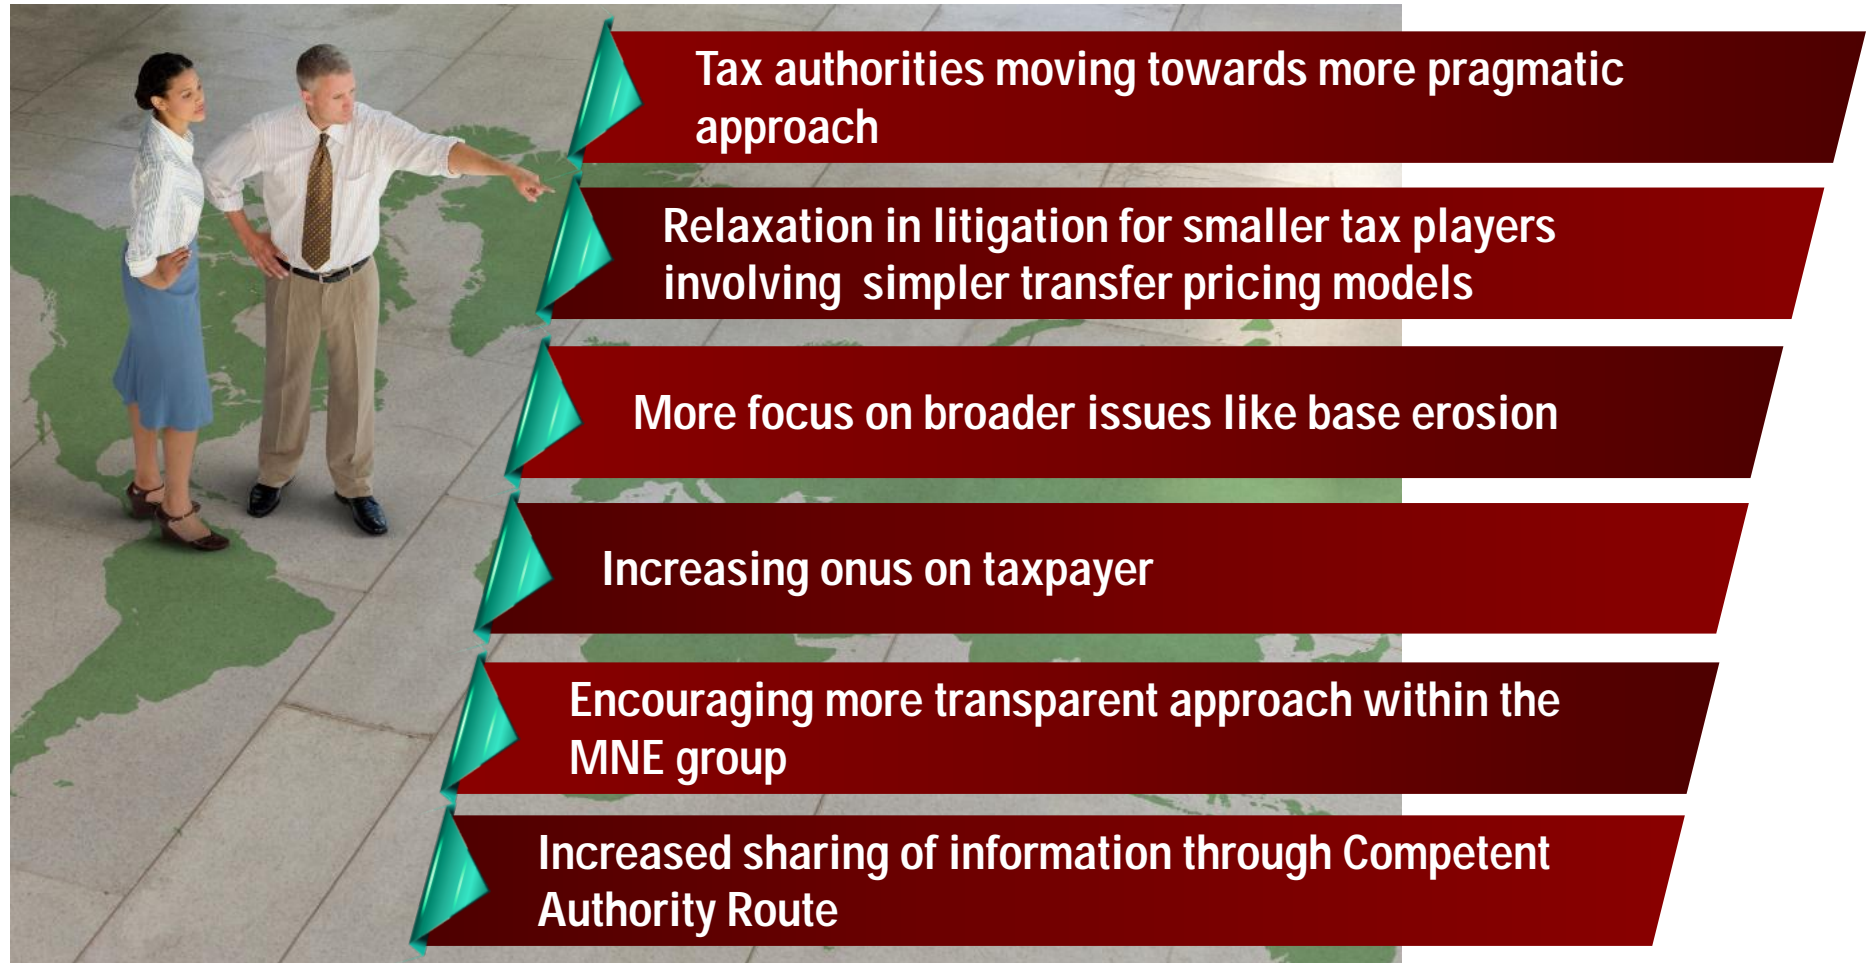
Tax authorities moving towards more pragmatic approach

Relaxation in litigation for smaller tax players involving simpler transfer pricing models

More focus on broader issues like base erosion

Increasing onus on taxpayer

Encouraging more transparent approach within the MNE group

Increased sharing of information through Competent Authority Route